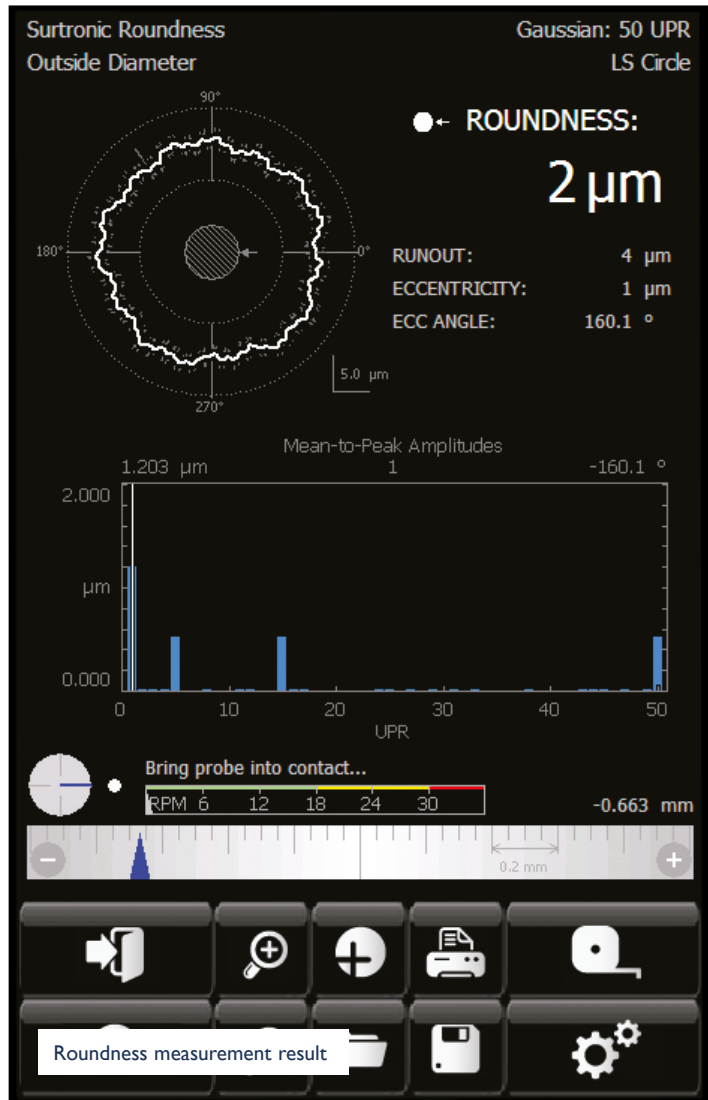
Surtronic Roundness
Outside Diameter

Gaussian: 50 UPR
LS Circle

90°
180°
0°
270°

ROUNDNESS:
2 µm

RUNOUT: 4 µm
ECCENTRICITY: 1 µm
ECC ANGLE: 160.1 °

5.0 µm

Mean-to-Peak Amplitudes
1.203 µm 1 -160.1 °

2.000
µm
0.000

0 10 20 30 40 50
UPR

Bring probe into contact...
RPM 6 12 18 24 30

-0.663 mm

0.2 mm

Roundness measurement result